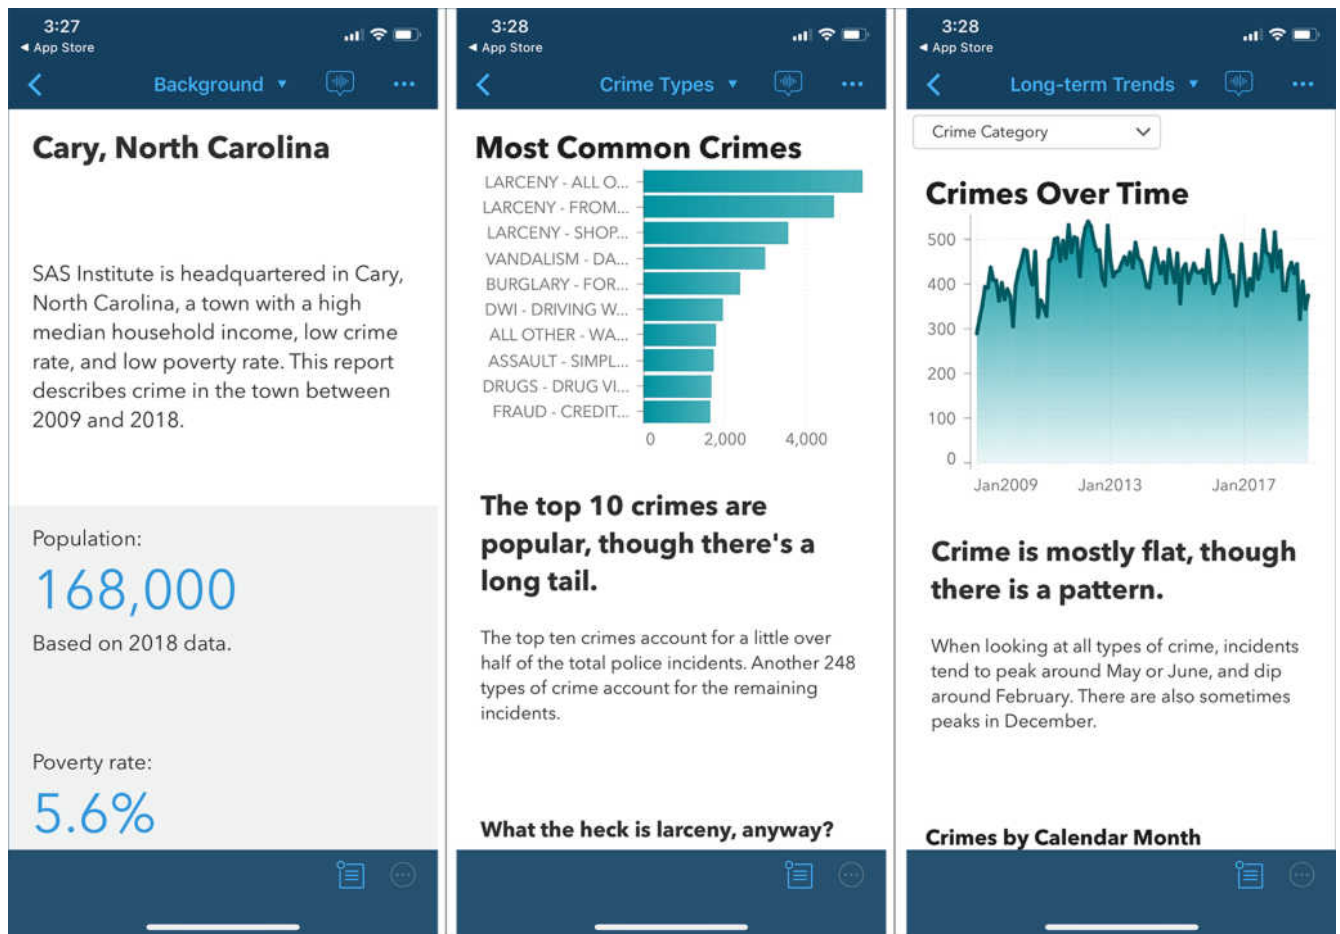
3:27
◂ App Store

Background ▾ •••

Cary, North Carolina

SAS Institute is headquartered in Cary, North Carolina, a town with a high median household income, low crime rate, and low poverty rate. This report describes crime in the town between 2009 and 2018.

Population:

168,000

Based on 2018 data.

Poverty rate:

5.6%

3:28
◂ App Store

Crime Types ▾ •••

Most Common Crimes

LARCENY - ALL O...
LARCENY - FROM...
LARCENY - SHOP...
VANDALISM - DA...
BURGLARY - FOR...
DWI - DRIVING W...
ALL OTHER - WA...
ASSAULT - SIMPL...
DRUGS - DRUG VI...
FRAUD - CREDIT...

0 2,000 4,000

The top 10 crimes are popular, though there's a long tail.

The top ten crimes account for a little over half of the total police incidents. Another 248 types of crime account for the remaining incidents.

What the heck is larceny, anyway?

3:28
◂ App Store

Long-term Trends ▾ •••

Crime Category

Crimes Over Time

500
400
300
200
100
0

Jan2009 Jan2013 Jan2017

Crime is mostly flat, though there is a pattern.

When looking at all types of crime, incidents tend to peak around May or June, and dip around February. There are also sometimes peaks in December.

Crimes by Calendar Month